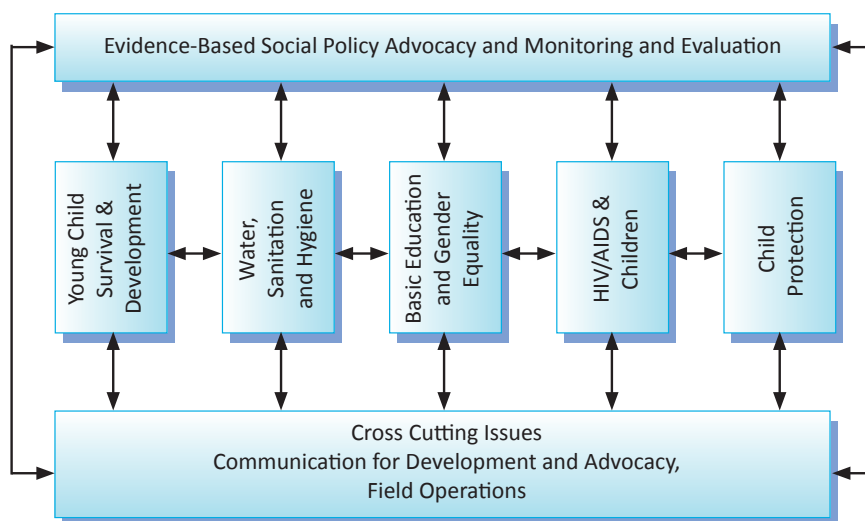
Evidence-Based Social Policy Advocacy and Monitoring and Evaluation

Young Child Survival & Development

Water, Sanitation and Hygiene

Basic Education and Gender Equality

HIV/AIDS & Children

Child Protection

Cross Cutting Issues
Communication for Development and Advocacy,
Field Operations